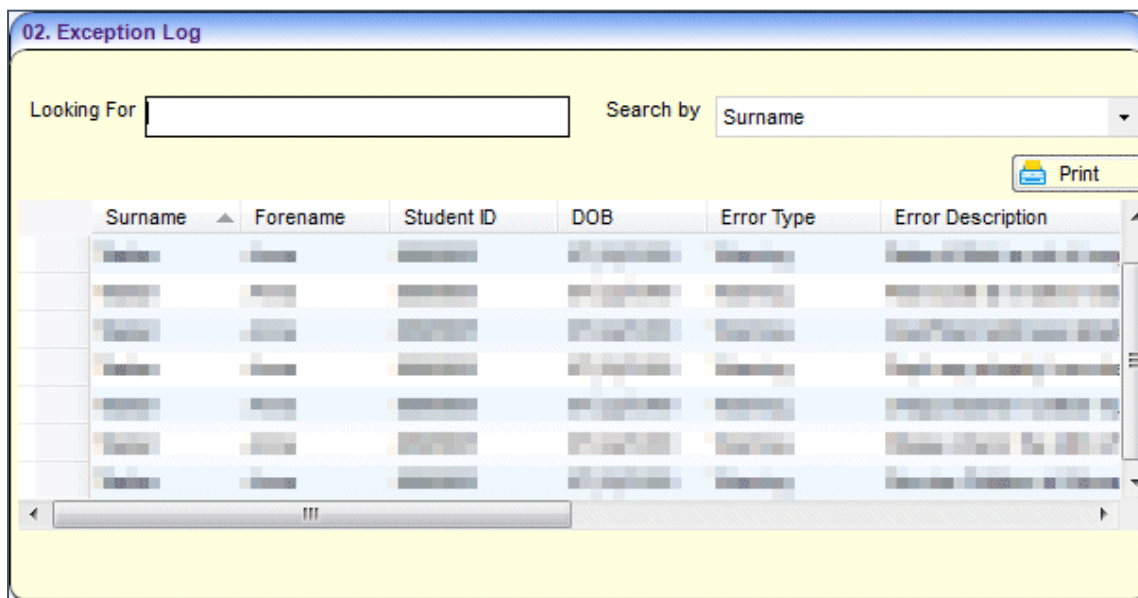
02. Exception Log

Looking For

Search by Surname

Print

| Surname | Forename | Student ID | DOB | Error Type | Error Description |
|---|---|---|---|---|---|
| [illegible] | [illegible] | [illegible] | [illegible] | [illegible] | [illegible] |
| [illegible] | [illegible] | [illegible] | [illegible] | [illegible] | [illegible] |
| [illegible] | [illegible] | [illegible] | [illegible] | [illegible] | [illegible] |
| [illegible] | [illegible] | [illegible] | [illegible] | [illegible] | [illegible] |
| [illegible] | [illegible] | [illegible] | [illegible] | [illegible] | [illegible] |
| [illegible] | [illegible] | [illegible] | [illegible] | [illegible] | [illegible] |
| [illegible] | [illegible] | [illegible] | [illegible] | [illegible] | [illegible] |